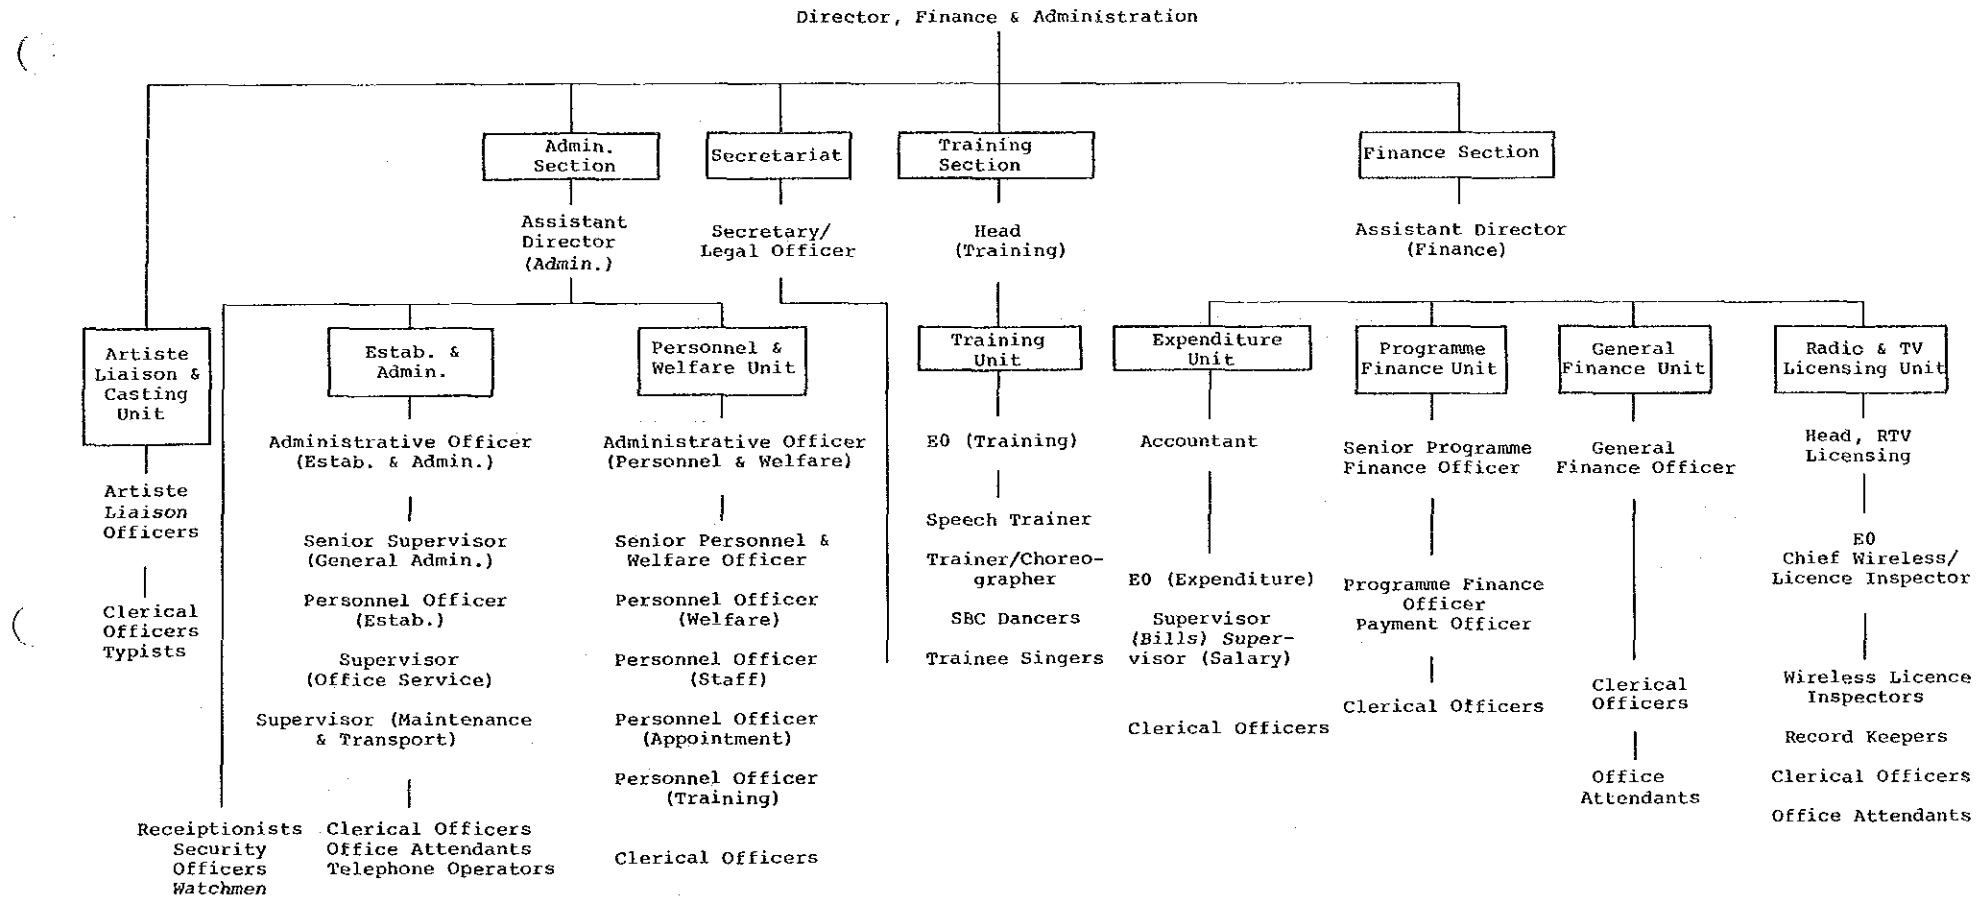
Director, Finance & Administration

Admin. Section

Secretariat

Training Section

Finance Section

Assistant Director (Admin.)

Secretary/ Legal Officer

Head (Training)

Assistant Director (Finance)

Artiste Liaison & Casting Unit

Estab. & Admin.

Personnel & Welfare Unit

Training Unit

Expenditure Unit

Programme Finance Unit

General Finance Unit

Radio & TV Licensing Unit

Artiste Liaison Officers

Clerical Officers Typists

Administrative Officer (Estab. & Admin.)

Senior Supervisor (General Admin.)

Personnel Officer (Estab.)

Supervisor (Office Service)

Supervisor (Maintenance & Transport)

Receiptionists Security Officers Watchmen

Clerical Officers Office Attendants Telephone Operators

Administrative Officer (Personnel & Welfare)

Senior Personnel & Welfare Officer

Personnel Officer (Welfare)

Personnel Officer (Staff)

Personnel Officer (Appointment)

Personnel Officer (Training)

Clerical Officers

EO (Training)

Speech Trainer

Trainer/Choreographer

SBC Dancers

Trainee Singers

Accountant

EO (Expenditure)

Supervisor (Bills) Supervisor (Salary)

Clerical Officers

Senior Programme Finance Officer

Programme Finance Officer Payment Officer

Clerical Officers

General Finance Officer

Clerical Officers

Office Attendants

Head, RTV Licensing

EO Chief Wireless/ Licence Inspector

Wireless Licence Inspectors

Record Keepers

Clerical Officers

Office Attendants